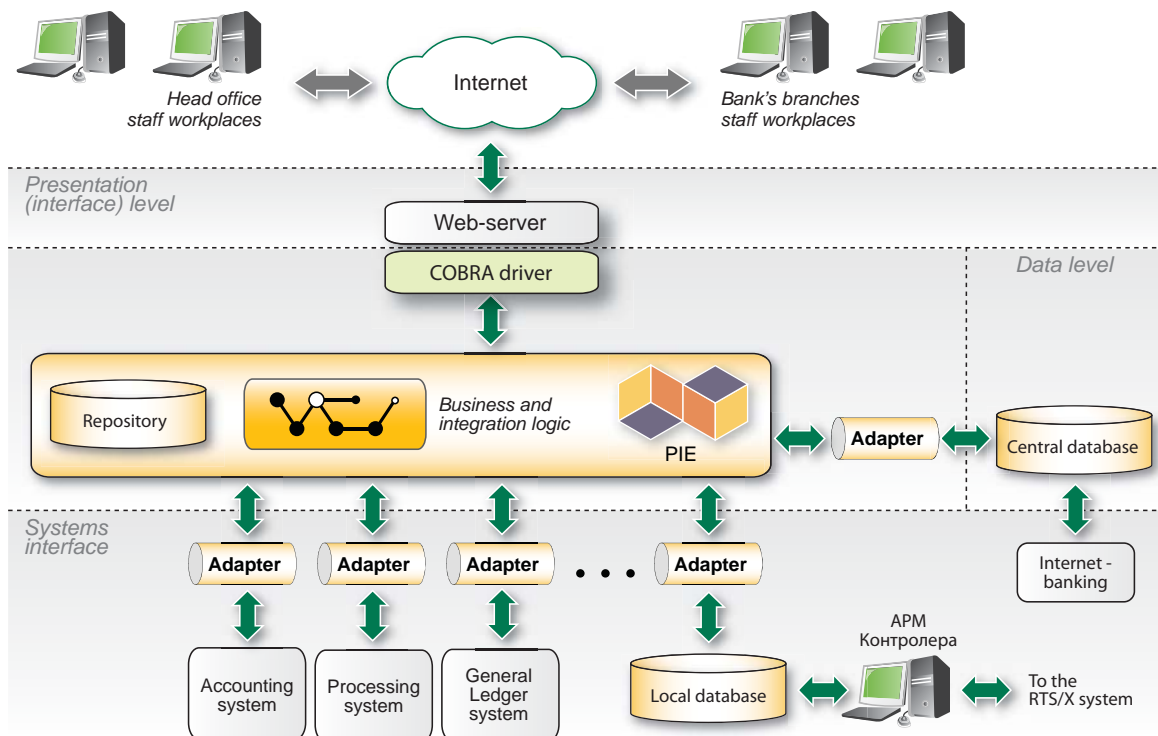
Head office staff workplaces

Internet

Bank's branches staff workplaces

Presentation (interface) level

Web-server

COBRA driver

Data level

Repository

Business and integration logic

PIE

Adapter

Central database

Systems interface

Adapter

Adapter

Adapter

. . .

Adapter

Internet - banking

АРМ Контролера

Accounting system

Processing system

General Ledger system

Local database

To the RTS/X system